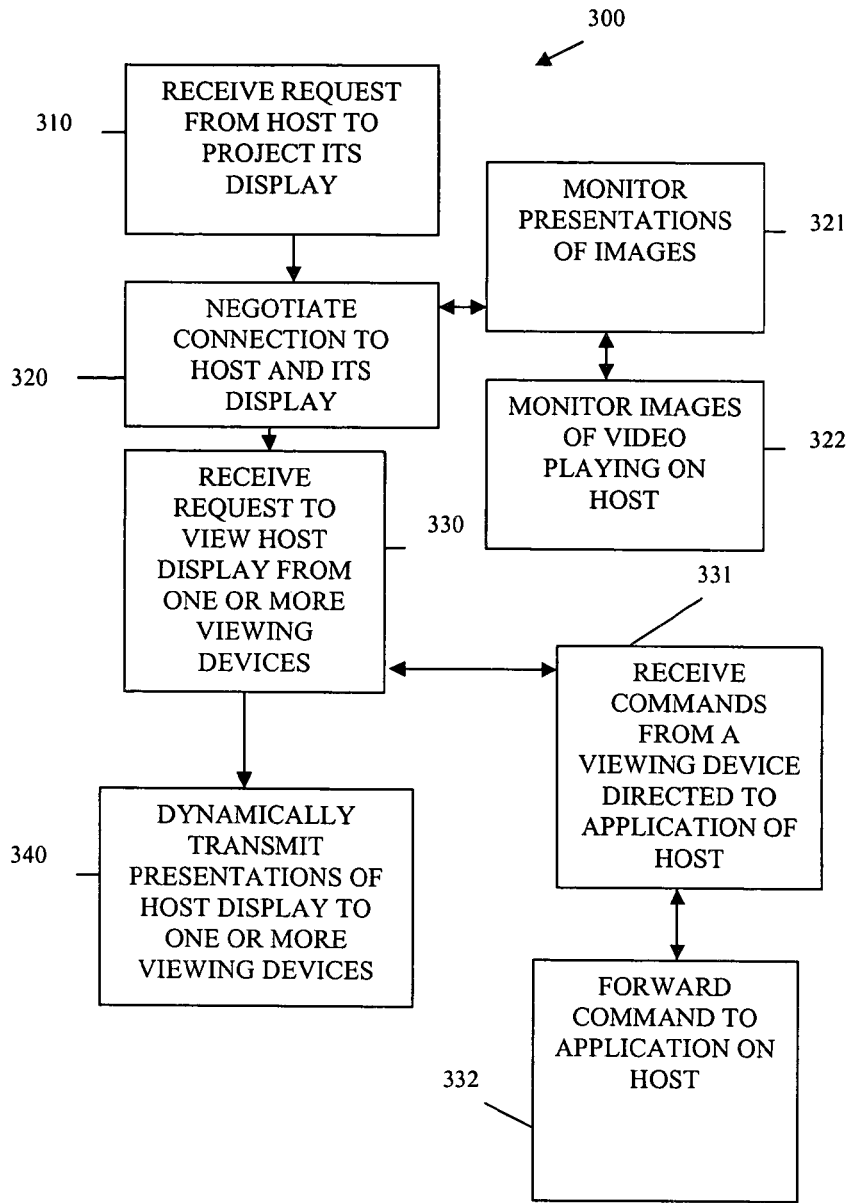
300

310

RECEIVE REQUEST FROM HOST TO PROJECT ITS DISPLAY

MONITOR PRESENTATIONS OF IMAGES

321

320

NEGOTIATE CONNECTION TO HOST AND ITS DISPLAY

MONITOR IMAGES OF VIDEO PLAYING ON HOST

322

RECEIVE REQUEST TO VIEW HOST DISPLAY FROM ONE OR MORE VIEWING DEVICES

330

331

RECEIVE COMMANDS FROM A VIEWING DEVICE DIRECTED TO APPLICATION OF HOST

340

DYNAMICALLY TRANSMIT PRESENTATIONS OF HOST DISPLAY TO ONE OR MORE VIEWING DEVICES

FORWARD COMMAND TO APPLICATION ON HOST

332